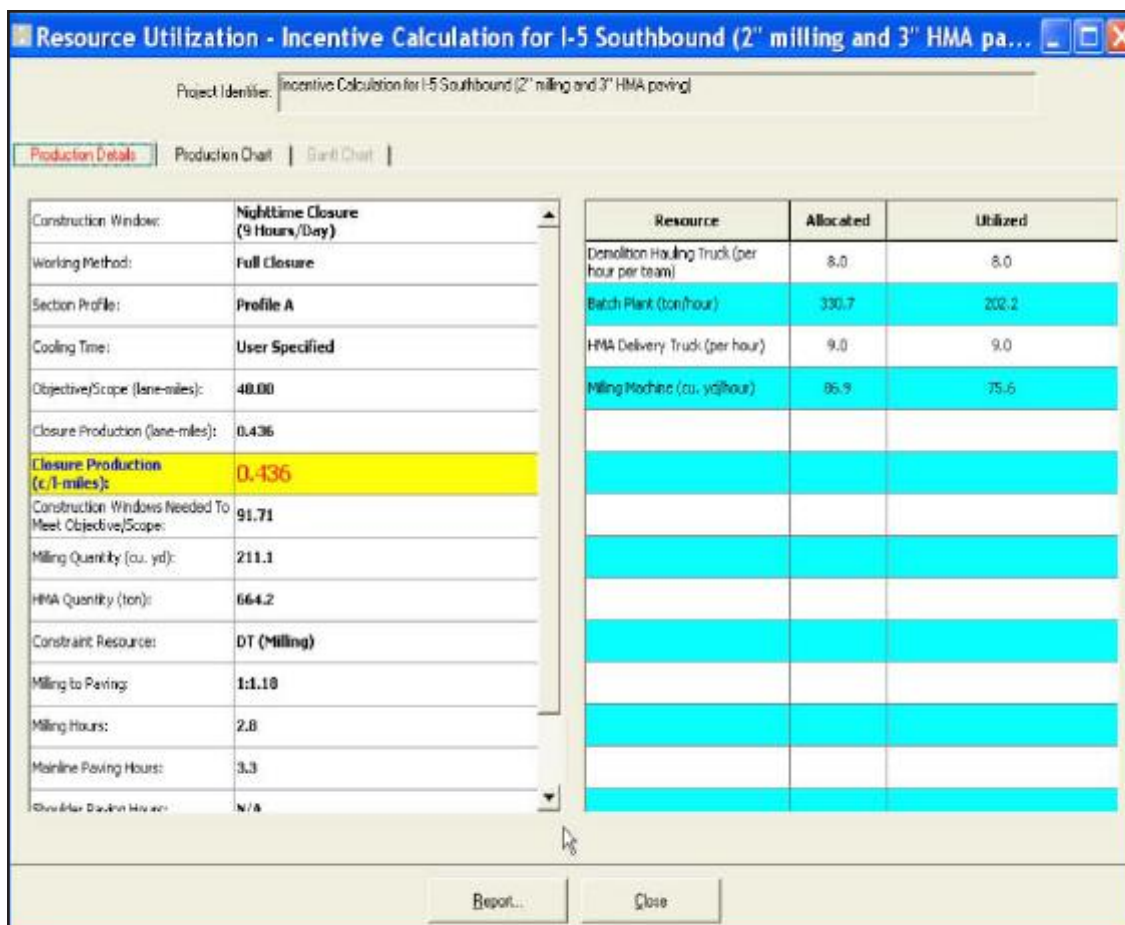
Resource Utilization - Incentive Calculation for I-5 Southbound (2" milling and 3" HMA pa...

Project Identifier: Incentive Calculation for I-5 Southbound (2" milling and 3" HMA paving)

Production Details | Production Chart | Gantt Chart |

| | |
|---|---|
| Construction Window: | Nighttime Closure (9 Hours/Day) |
| Working Method: | Full Closure |
| Section Profile: | Profile A |
| Cooling Time: | User Specified |
| Objective/Scope (lane-miles): | 40.00 |
| Closure Production (lane-miles): | 0.436 |
| Closure Production (c/l-miles): | 0.436 |
| Construction Windows Needed To Meet Objective/Scope: | 91.71 |
| Milling Quantity (cu. yd): | 211.1 |
| HMA Quantity (ton): | 664.2 |
| Constraint Resource: | DT (Milling) |
| Milling to Paving: | 1:1.18 |
| Milling Hours: | 2.8 |
| Mainline Paving Hours: | 3.3 |
| Shoulder Paving Hours: | N/A |

| Resource | Allocated | Utilized |
|---|---|---|
| Demolition Hauling Truck (per hour per team) | 8.0 | 8.0 |
| Batch Plant (ton/hour) | 330.7 | 202.2 |
| HMA Delivery Truck (per hour) | 9.0 | 9.0 |
| Milling Machine (cu. yd/hour) | 86.9 | 75.6 |

Report... Close